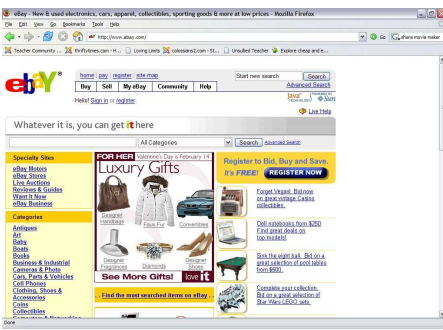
eBay - New & used electronics, cars, apparel, collectibles, sporting goods & more at low prices - Mozilla Firefox

File Edit View Go Bookmarks Tools Help

http://www.ebay.com/

Teacher Community ... | thriftytimes.com - H... | Loving Limits | colossians2.com - St... | Unsullied Teacher | Explore cheap and e...

ebay

home | pay | register | site map

Buy | Sell | My eBay | Community | Help

Hello! Sign in or register.

Start new search | Search

Advanced Search

Live Help

Whatever it is, you can get it here

All Categories | Search | Advanced Search

Specialty Sites

eBay Motors
eBay Stores
Live Auctions
Reviews & Guides
Want It Now
eBay Business

Categories

Antiques
Art
Baby
Boats
Books
Business & Industrial
Cameras & Photo
Cars, Parts & Vehicles
Cell Phones
Clothing, Shoes & Accessories
Coins
Collectibles

FOR HER Valentine's Day is February 14

Luxury Gifts

Designer Handbags | Faux Fur | Convertibles

Designer Fragrances | Diamonds | Shoes

See More Gifts! | love it

Find the most searched items on eBay

Register to Bid, Buy and Save. It's FREE! REGISTER NOW

Forget Vegas! Bid now on great vintage Casino collectibles.

Dell notebooks from $250 Find great deals on top models!

Sink the eight ball. Bid on a great selection of pool tables from $600.

Complete your collection. Bid on a great selection of Star Wars LEGO sets.

Done